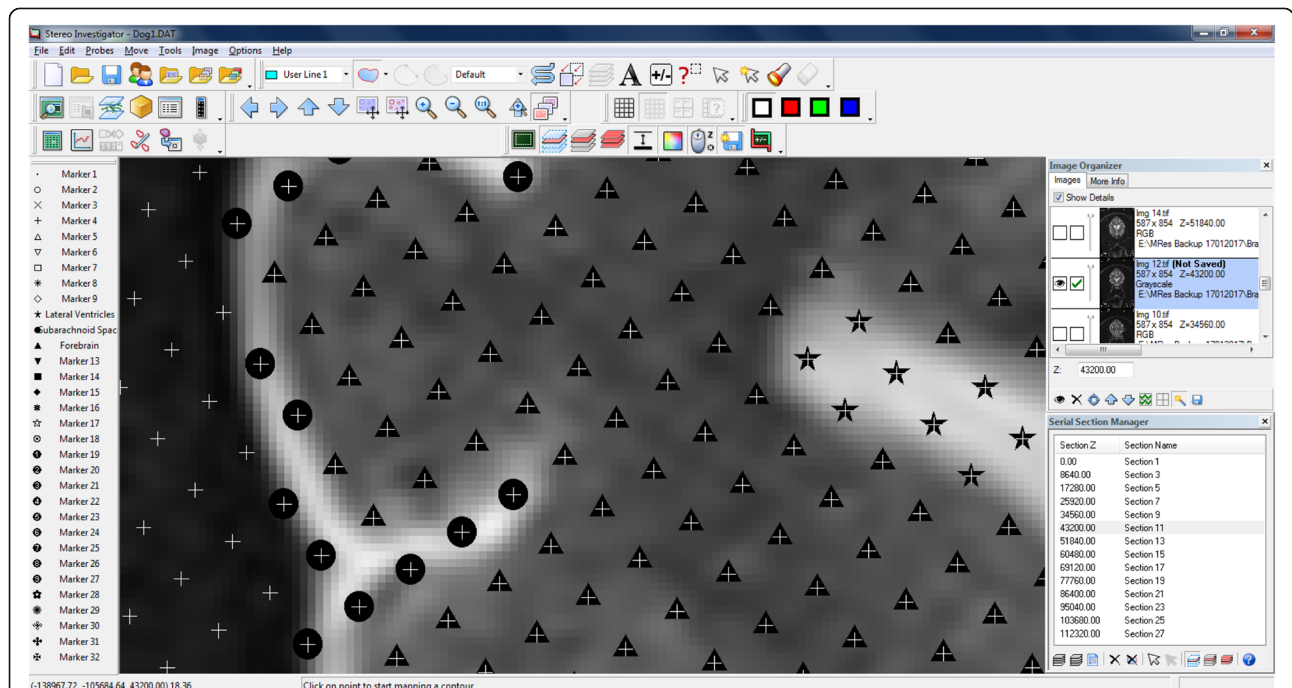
Stereo Investigator - Dog1.DAT

File Edit Probes Move Tools Image Options Help

User Line 1
Default

Marker 1
Marker 2
Marker 3
Marker 4
Marker 5
Marker 6
Marker 7
Marker 8
Marker 9
Lateral Ventricles
Subarachnoid Spac
Forebrain
Marker 13
Marker 14
Marker 15
Marker 16
Marker 17
Marker 18
Marker 19
Marker 20
Marker 21
Marker 22
Marker 23
Marker 24
Marker 25
Marker 26
Marker 27
Marker 28
Marker 29
Marker 30
Marker 31
Marker 32

Image Organizer
Images More Info
Show Details
Img 14.tif
587 x 854 Z=51840.00
RGB
E:\MRes Backup 17012017\Bra
Img 12.tif (Not Saved)
587 x 854 Z=43200.00
Grayscale
E:\MRes Backup 17012017\Bra
Img 10.tif
587 x 854 Z=34560.00
RGB

Z: 43200.00

Serial Section Manager

| Section Z | Section Name |
|---|---|
| 0.00 | Section 1 |
| 8640.00 | Section 3 |
| 17280.00 | Section 5 |
| 25920.00 | Section 7 |
| 34560.00 | Section 9 |
| 43200.00 | Section 11 |
| 51840.00 | Section 13 |
| 60480.00 | Section 15 |
| 69120.00 | Section 17 |
| 77760.00 | Section 19 |
| 86400.00 | Section 21 |
| 95040.00 | Section 23 |
| 103680.00 | Section 25 |
| 112320.00 | Section 27 |

(-138967.72, -105684.64, 43200.00) 18.36
Click on point to start mapping a contour